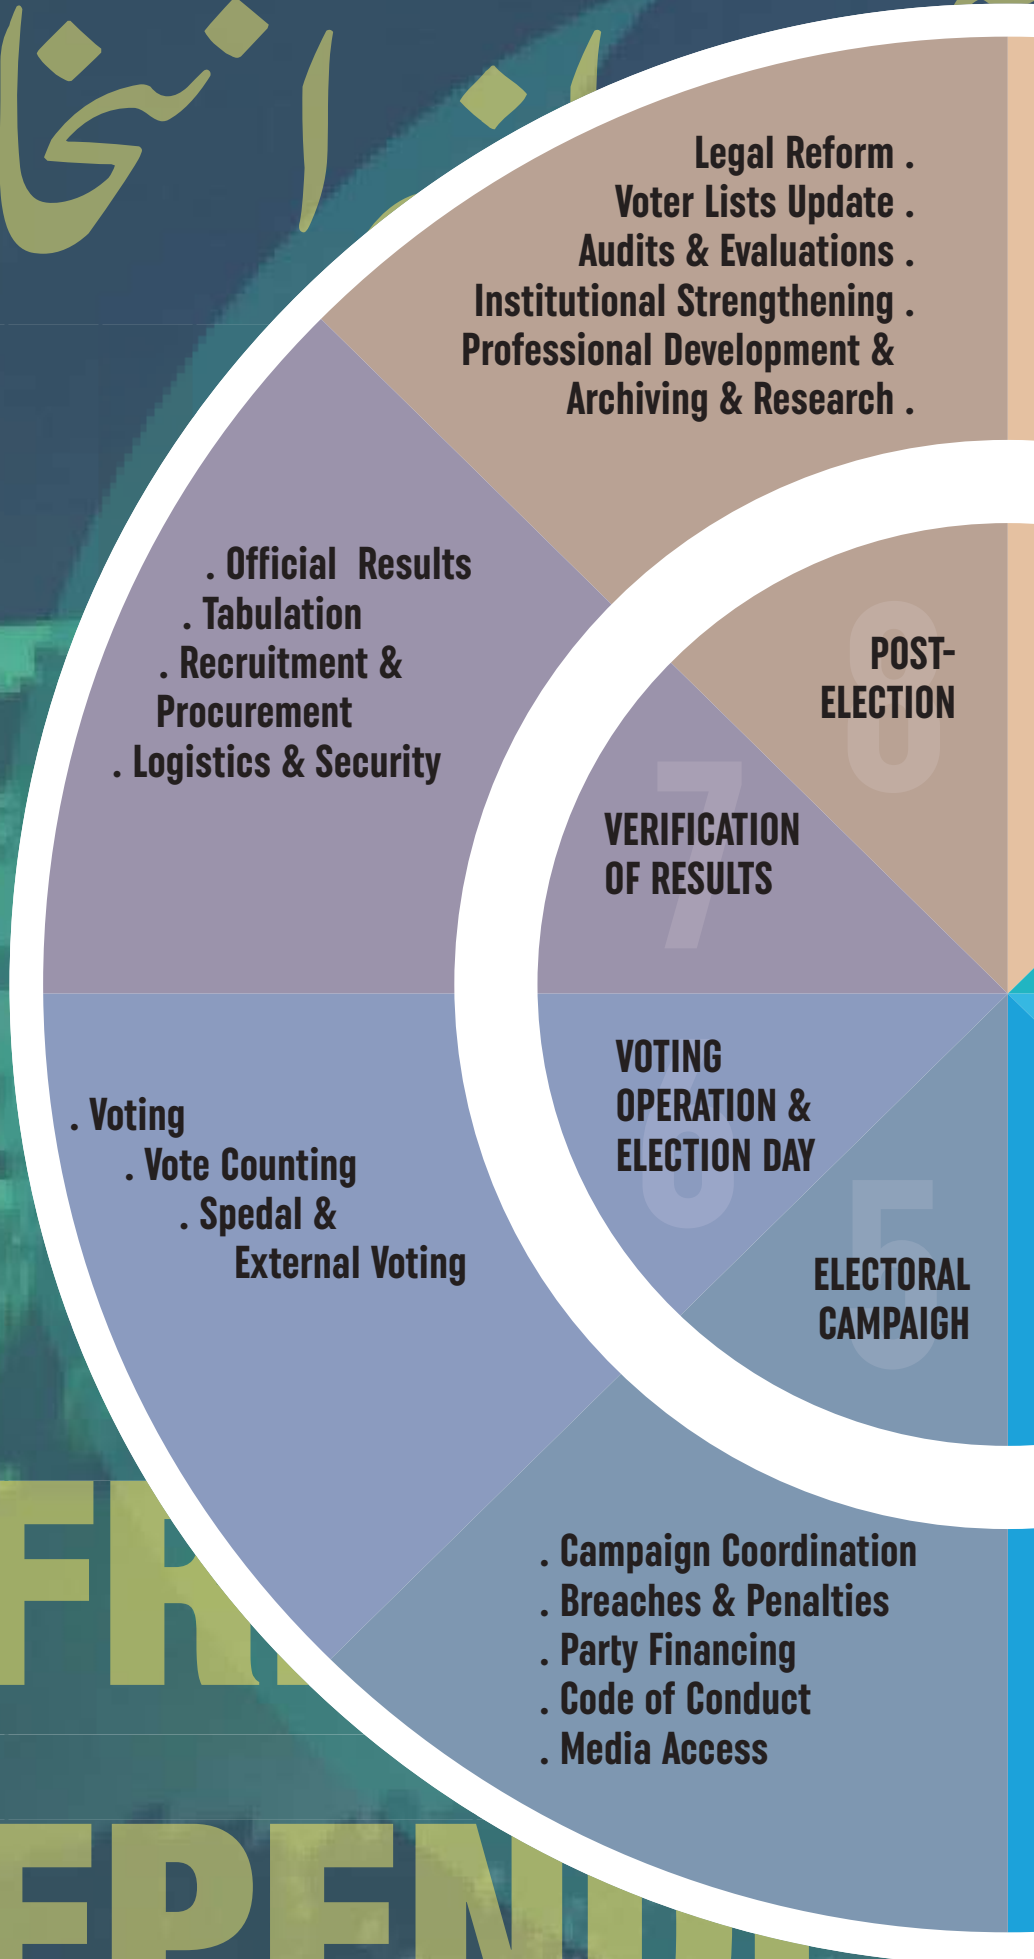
انتخا

Legal Reform .
Voter Lists Update .
Audits & Evaluations .
Institutional Strengthening .
Professional Development &
Archiving & Research .

8
POST-ELECTION

. Official Results
. Tabulation
. Recruitment & Procurement
. Logistics & Security

7
VERIFICATION OF RESULTS

6
VOTING OPERATION & ELECTION DAY

. Voting
. Vote Counting
. Spedal & External Voting

5
ELECTORAL CAMPAIGH

. Campaign Coordination
. Breaches & Penalties
. Party Financing
. Code of Conduct
. Media Access

FR

EPEN